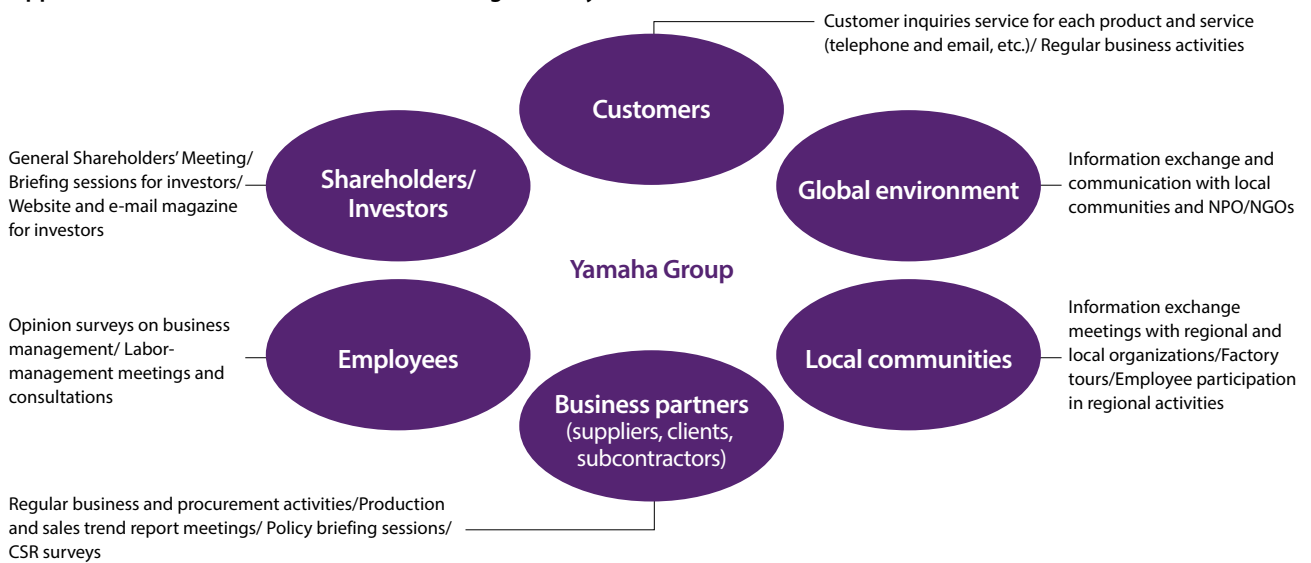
Customer inquiries service for each product and service (telephone and email, etc.)/ Regular business activities

Customers

General Shareholders' Meeting/ Briefing sessions for investors/ Website and e-mail magazine for investors

Shareholders/ Investors

Global environment

Information exchange and communication with local communities and NPO/NGOs

Yamaha Group

Opinion surveys on business management/ Labor-management meetings and consultations

Employees

Local communities

Information exchange meetings with regional and local organizations/Factory tours/Employee participation in regional activities

Business partners (suppliers, clients, subcontractors)

Regular business and procurement activities/Production and sales trend report meetings/ Policy briefing sessions/ CSR surveys